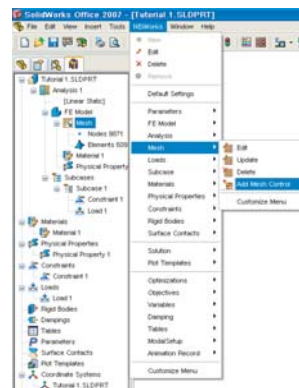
SolidWorks Office 2007 - [Tutorial 1.SLDPRT]

File Edit View Insert Tools NEiWorks Window Help

Tutorial 1.SLDPRT
Analysis 1
[Linear Static]
FE Model
Mesh
Nodes 9871
Elements 509
Material 1
Physical Property
Subcases
Subcase 1
Constraint 1
Load 1
Materials
Material 1
Physical Properties
Physical Property 1
Constraints
Constraint 1
Loads
Load 1
Rigid Bodies
Dampings
Tables
Parameters
Surface Contacts
Plot Templates
Coordinate Systems
Tutorial 1.SLDPRT

New
Edit
Delete
Remove
Default Settings
Parameters
FE Model
Analysis
Mesh
Loads
Subcase
Materials
Physical Properties
Constraints
Rigid Bodies
Surface Contacts
Solution
Plot Templates
Optimizations
Objectives
Variables
Damping
Tables
ModalSetup
Animation Record
Customize Menu

Edit
Update
Delete
Add Mesh Control
Customize Menu